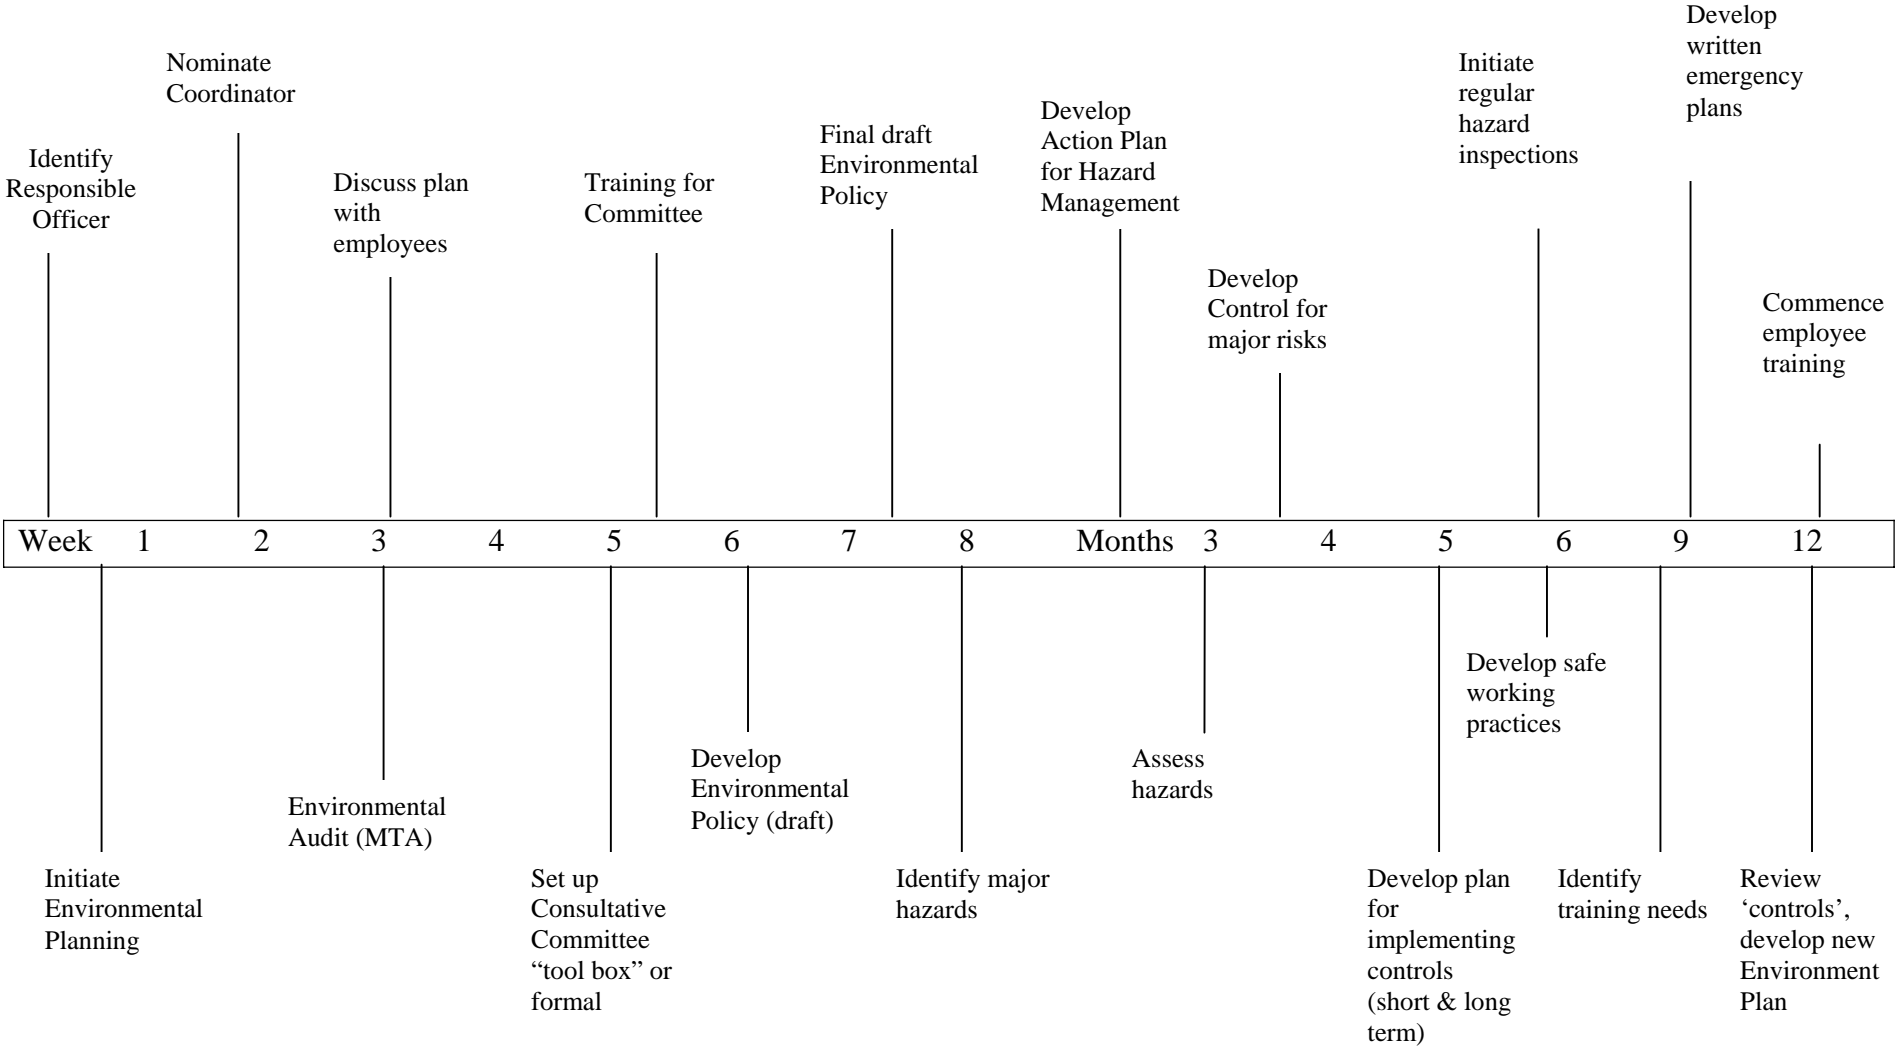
Identify Responsible Officer

Nominate Coordinator

Discuss plan with employees

Training for Committee

Final draft Environmental Policy

Develop Action Plan for Hazard Management

Develop Control for major risks

Initiate regular hazard inspections

Develop written emergency plans

Commence employee training

| Week | 1 | 2 | 3 | 4 | 5 | 6 | 7 | 8 | Months | 3 | 4 | 5 | 6 | 9 | 12 |
|---|---|---|---|---|---|---|---|---|---|---|---|---|---|---|---|

Initiate Environmental Planning

Environmental Audit (MTA)

Set up Consultative Committee "tool box" or formal

Develop Environmental Policy (draft)

Identify major hazards

Assess hazards

Develop plan for implementing controls (short & long term)

Develop safe working practices

Identify training needs

Review 'controls', develop new Environment Plan